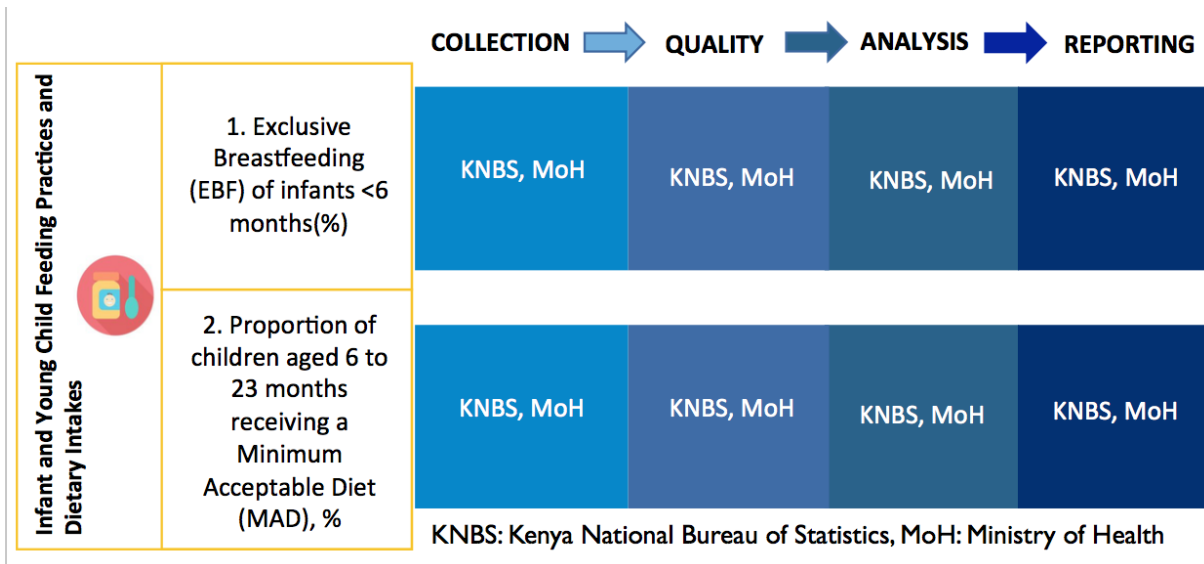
COLLECTION QUALITY ANALYSIS REPORTING

Infant and Young Child Feeding Practices and Dietary Intakes

| | COLLECTION | QUALITY | ANALYSIS | REPORTING |
|---|---|---|---|---|
| 1. Exclusive Breastfeeding (EBF) of infants <6 months(%) | KNBS, MoH | KNBS, MoH | KNBS, MoH | KNBS, MoH |
| 2. Proportion of children aged 6 to 23 months receiving a Minimum Acceptable Diet (MAD), % | KNBS, MoH | KNBS, MoH | KNBS, MoH | KNBS, MoH |

KNBS: Kenya National Bureau of Statistics, MoH: Ministry of Health